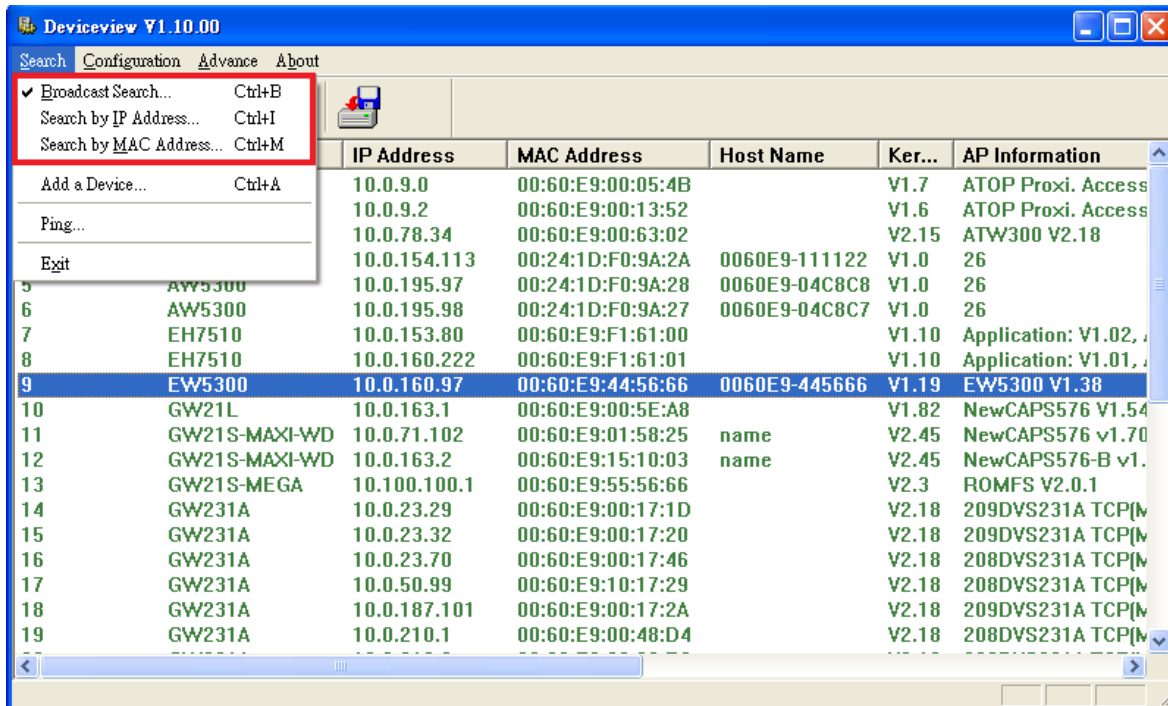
Deviceview V1.10.00

Search Configuration Advance About

✔ Broadcast Search... Ctrl+B
Search by IP Address... Ctrl+I
Search by MAC Address... Ctrl+M
Add a Device... Ctrl+A
Ping...
Exit

| | | IP Address | MAC Address | Host Name | Ker... | AP Information |
|---|---|---|---|---|---|---|
| | | 10.0.9.0 | 00:60:E9:00:05:4B | | V1.7 | ATOP Proxi. Access |
| | | 10.0.9.2 | 00:60:E9:00:13:52 | | V1.6 | ATOP Proxi. Access |
| | | 10.0.78.34 | 00:60:E9:00:63:02 | | V2.15 | ATW300 V2.18 |
| | | 10.0.154.113 | 00:24:1D:F0:9A:2A | 0060E9-111122 | V1.0 | 26 |
| 5 | AW5300 | 10.0.195.97 | 00:24:1D:F0:9A:28 | 0060E9-04C8C8 | V1.0 | 26 |
| 6 | AW5300 | 10.0.195.98 | 00:24:1D:F0:9A:27 | 0060E9-04C8C7 | V1.0 | 26 |
| 7 | EH7510 | 10.0.153.80 | 00:60:E9:F1:61:00 | | V1.10 | Application: V1.02, |
| 8 | EH7510 | 10.0.160.222 | 00:60:E9:F1:61:01 | | V1.10 | Application: V1.01, |
| 9 | EW5300 | 10.0.160.97 | 00:60:E9:44:56:66 | 0060E9-445666 | V1.19 | EW5300 V1.38 |
| 10 | GW21L | 10.0.163.1 | 00:60:E9:00:5E:A8 | | V1.82 | NewCAPS576 V1.54 |
| 11 | GW21S-MAXI-WD | 10.0.71.102 | 00:60:E9:01:58:25 | name | V2.45 | NewCAPS576 v1.70 |
| 12 | GW21S-MAXI-WD | 10.0.163.2 | 00:60:E9:15:10:03 | name | V2.45 | NewCAPS576-B v1. |
| 13 | GW21S-MEGA | 10.100.100.1 | 00:60:E9:55:56:66 | | V2.3 | ROMFS V2.0.1 |
| 14 | GW231A | 10.0.23.29 | 00:60:E9:00:17:1D | | V2.18 | 209DVS231A TCP(M |
| 15 | GW231A | 10.0.23.32 | 00:60:E9:00:17:20 | | V2.18 | 209DVS231A TCP(M |
| 16 | GW231A | 10.0.23.70 | 00:60:E9:00:17:46 | | V2.18 | 208DVS231A TCP(M |
| 17 | GW231A | 10.0.50.99 | 00:60:E9:10:17:29 | | V2.18 | 208DVS231A TCP(M |
| 18 | GW231A | 10.0.187.101 | 00:60:E9:00:17:2A | | V2.18 | 209DVS231A TCP(M |
| 19 | GW231A | 10.0.210.1 | 00:60:E9:00:48:D4 | | V2.18 | 208DVS231A TCP(M |